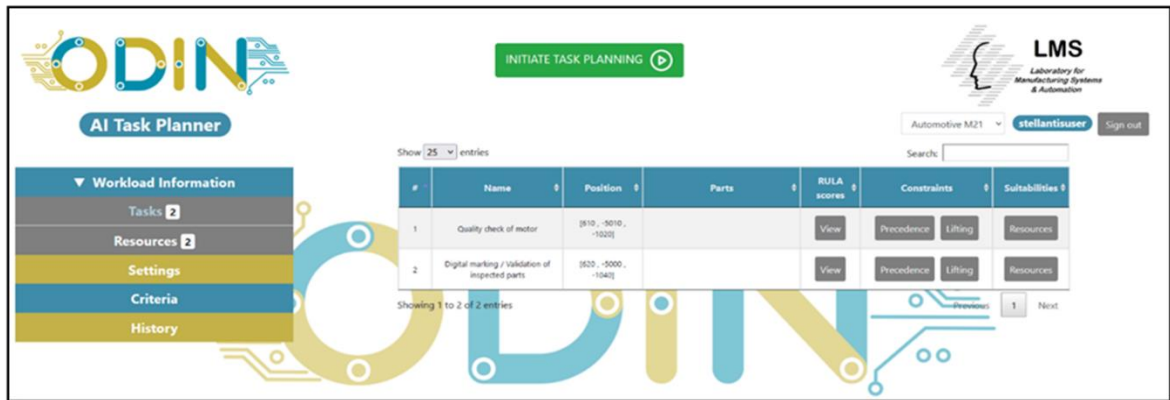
ODIN

AI Task Planner

INITIATE TASK PLANNING

LMS
Laboratory for Manufacturing Systems & Automation

Automotive M21

stellantisuser

Sign out

▼ Workload Information

Tasks 2

Resources 2

Settings

Criteria

History

Show 25 entries

Search:

| # | Name | Position | Parts | RULA scores | Constraints | Suitabilities |
|---|---|---|---|---|---|---|
| 1 | Quality check of motor | [610 , -5010 , -1020] | | View | Precedence Lifting | Resources |
| 2 | Digital marking / Validation of inspected parts | [620 , -5000 , -1040] | | View | Precedence Lifting | Resources |

Showing 1 to 2 of 2 entries

Previous 1 Next